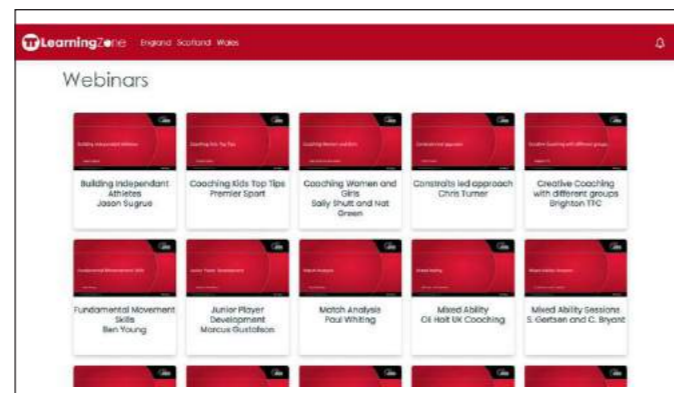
TTLearningZone England Scotland Wales

Webinars

Building Independant Athletes
Jason Sugrue

Coaching Kids Top Tips
Premier Sport

Coaching Women and Girls
Sally Shutt and Nat Green

Constraints led approach
Chris Turner

Creative Coaching with different groups
Brighton TTC

Fundamental Movement Skills
Ben Young

Junior Player Development
Marcus Gustafson

Match Analysis
Paul Whiting

Mixed Ability
Oli Holt UK Coaching

Mixed Ability Sessions
S. Gertsen and C. Bryant